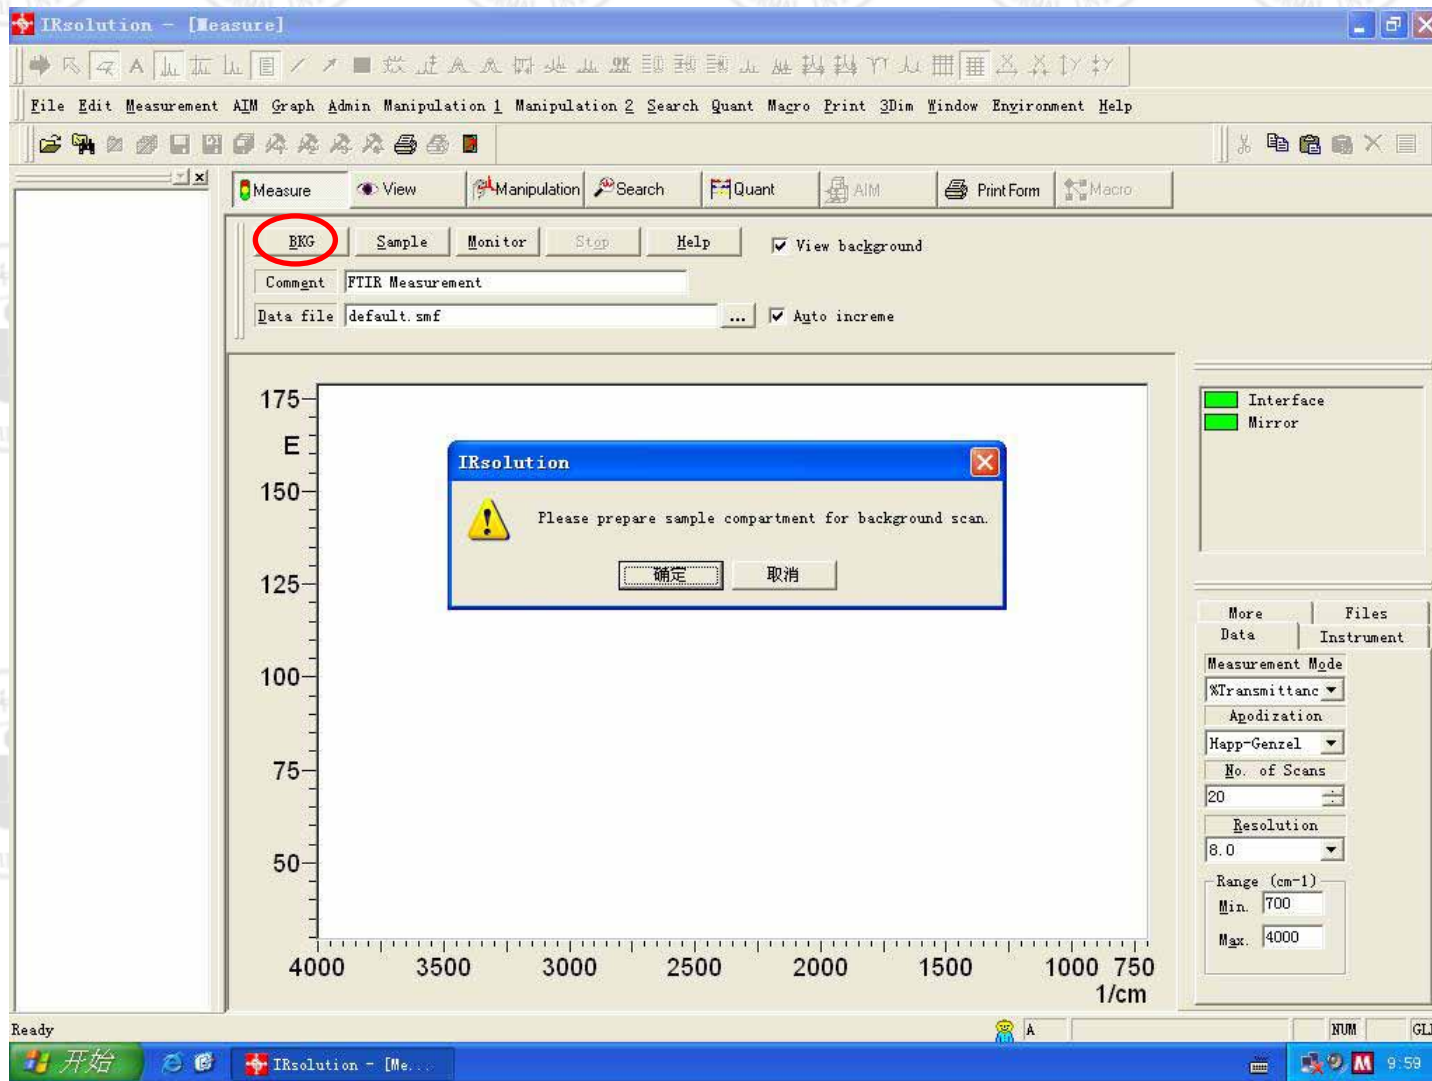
IRsolution - [Measure]

File Edit Measurement AIM Graph Admin Manipulation 1 Manipulation 2 Search Quant Macro Print 3Dim Window Environment Help

Measure View Manipulation Search Quant AIM Print Form Macro

BKG Sample Monitor Stop Help View background

Comment FTIR Measurement

Data file default.smf ... Auto increme

175
E
150
125
100
75
50
4000 3500 3000 2500 2000 1500 1000 750
1/cm

IRsolution

Please prepare sample compartment for background scan.

确定 取消

Interface
Mirror

More Files
Data Instrument

Measurement Mode
%Transmittanc
Apodization
Happ-Genzel
No. of Scans
20
Resolution
8.0
Range (cm-1)
Min. 700
Max. 4000

Ready A NUM GL

开始 IRsolution - [Me... 9:59